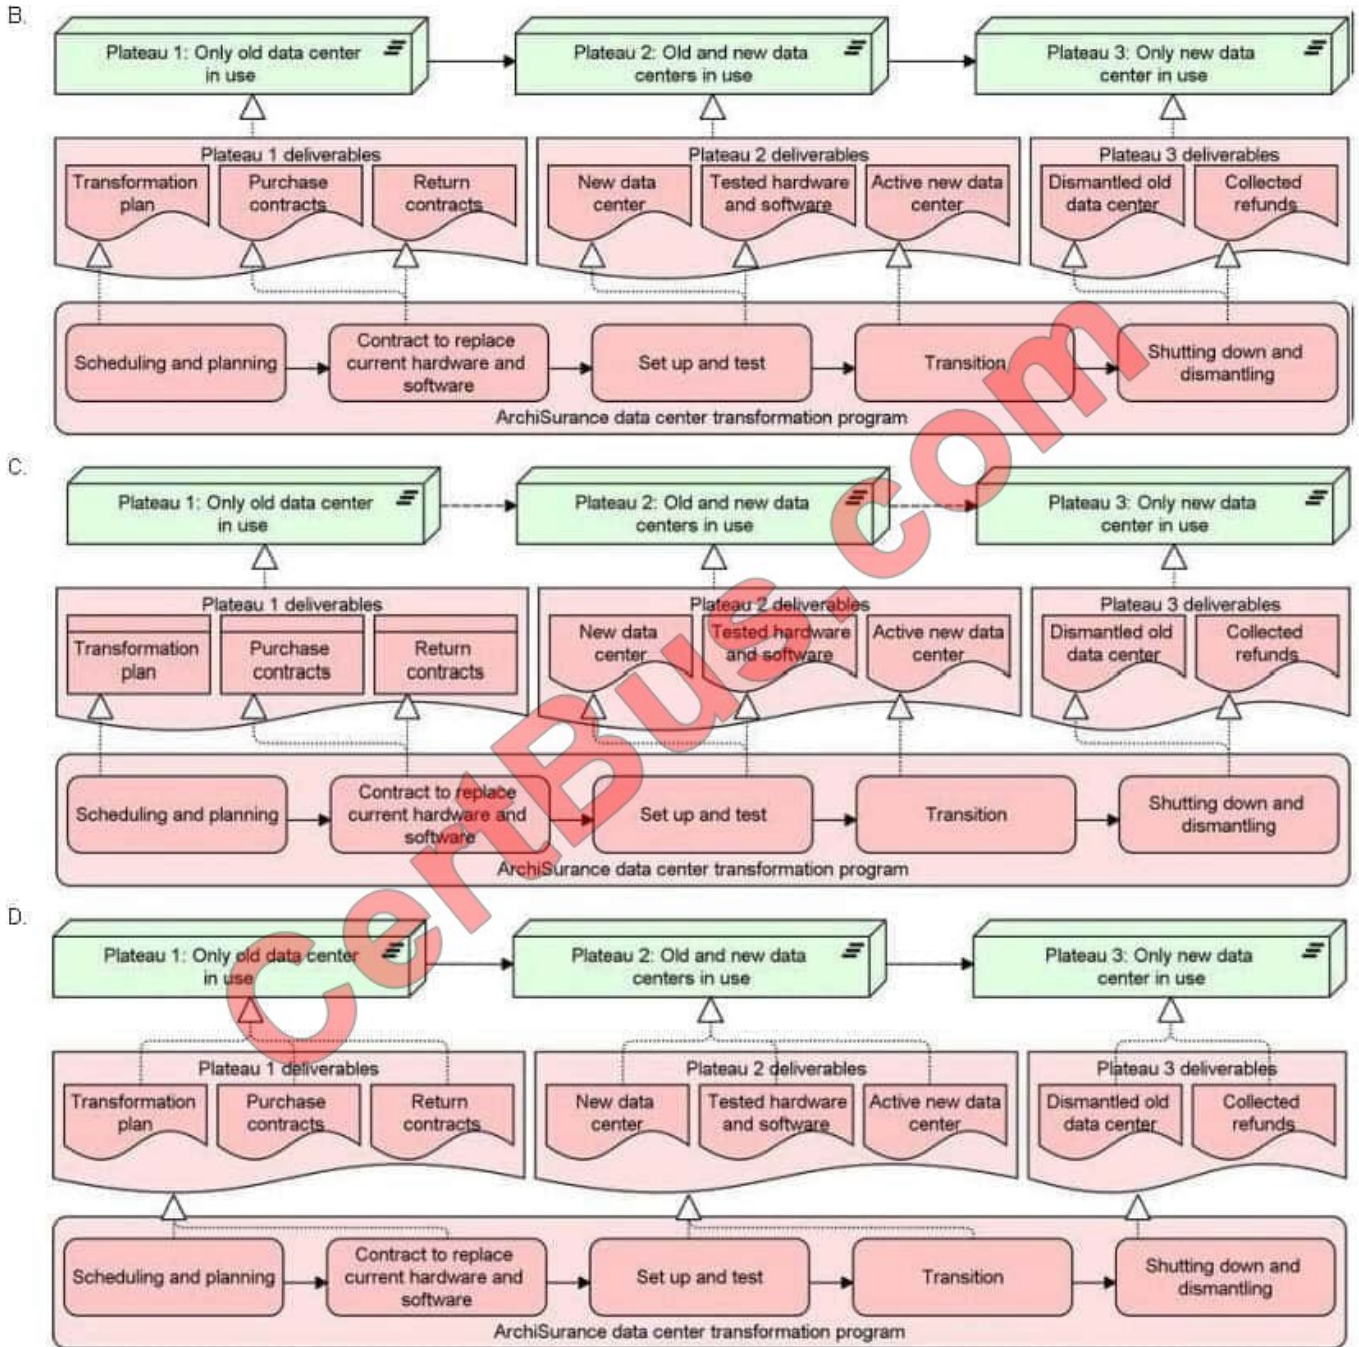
B.

Plateau 1: Only old data center in use

Plateau 2: Old and new data centers in use

Plateau 3: Only new data center in use

Plateau 1 deliverables

Transformation plan

Purchase contracts

Return contracts

Plateau 2 deliverables

New data center

Tested hardware and software

Active new data center

Plateau 3 deliverables

Dismantled old data center

Collected refunds

Scheduling and planning

Contract to replace current hardware and software

Set up and test

Transition

Shutting down and dismantling

ArchiSurance data center transformation program

C.

Plateau 1: Only old data center in use

Plateau 2: Old and new data centers in use

Plateau 3: Only new data center in use

Plateau 1 deliverables

Transformation plan

Purchase contracts

Return contracts

Plateau 2 deliverables

New data center

Tested hardware and software

Active new data center

Plateau 3 deliverables

Dismantled old data center

Collected refunds

Scheduling and planning

Contract to replace current hardware and software

Set up and test

Transition

Shutting down and dismantling

ArchiSurance data center transformation program

D.

Plateau 1: Only old data center in use

Plateau 2: Old and new data centers in use

Plateau 3: Only new data center in use

Plateau 1 deliverables

Transformation plan

Purchase contracts

Return contracts

Plateau 2 deliverables

New data center

Tested hardware and software

Active new data center

Plateau 3 deliverables

Dismantled old data center

Collected refunds

Scheduling and planning

Contract to replace current hardware and software

Set up and test

Transition

Shutting down and dismantling

ArchiSurance data center transformation program

CertBus.com